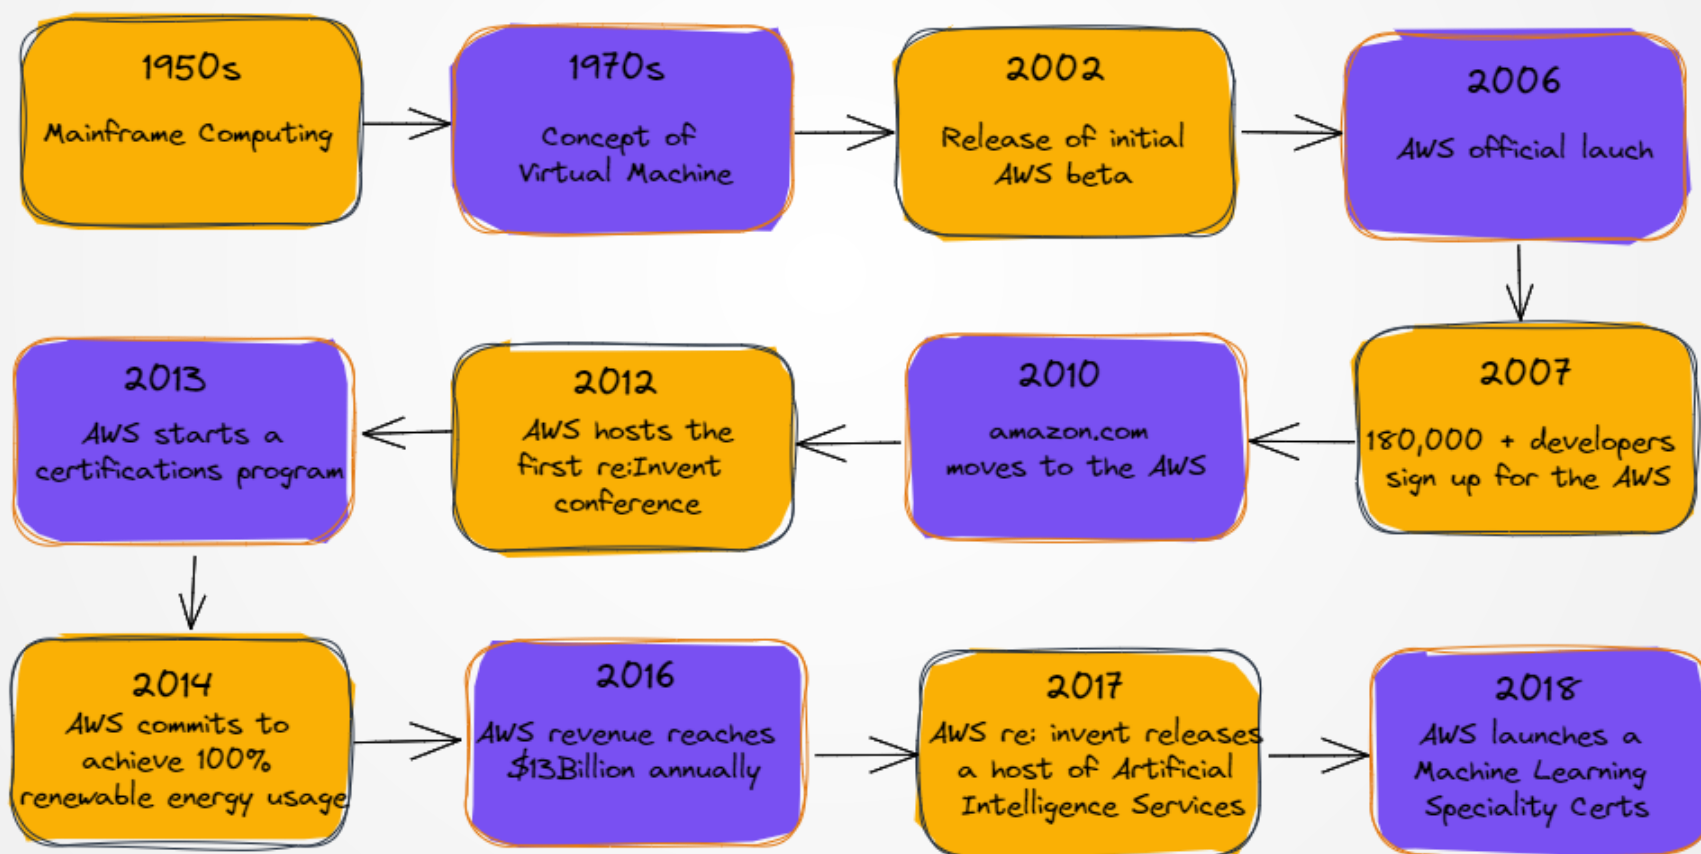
1950s
Mainframe Computing

1970s
Concept of Virtual Machine

2002
Release of initial AWS beta

2006
AWS official lauch

2007
180,000 + developers sign up for the AWS

2010
amazon.com moves to the AWS

2012
AWS hosts the first re:Invent conference

2013
AWS starts a certifications program

2014
AWS commits to achieve 100% renewable energy usage

2016
AWS revenue reaches $13Billion annually

2017
AWS re: invent releases a host of Artificial Intelligence Services

2018
AWS launches a Machine Learning Speciality Certs